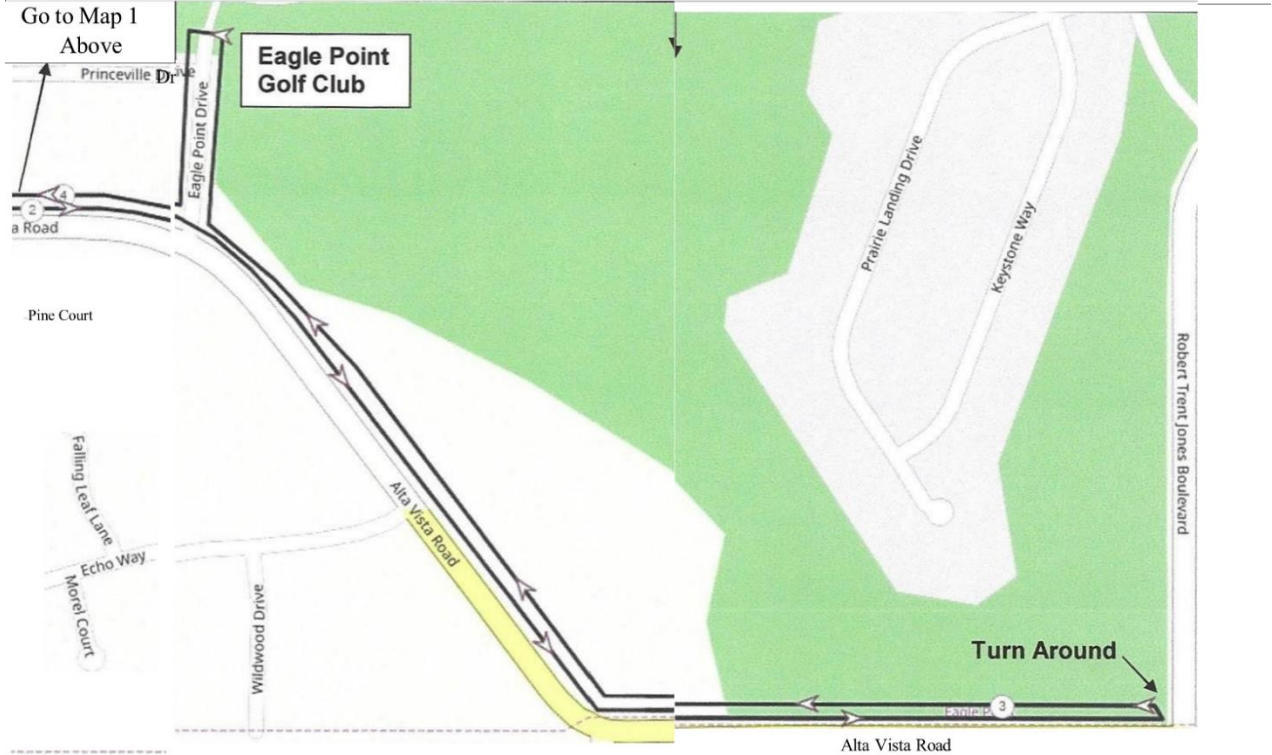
Go to Map 1
Above

Princeville Drive

Eagle Point Golf Club

Eagle Point Drive

4

2

a Road

Pine Court

Falling Leaf Lane

Echo Way

Morel Court

Wildwood Drive

Alta Vista Road

Prairie Landing Drive

Keystone Way

Robert Trent Jones Boulevard

Turn Around

3

Eagle P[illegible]

Alta Vista Road